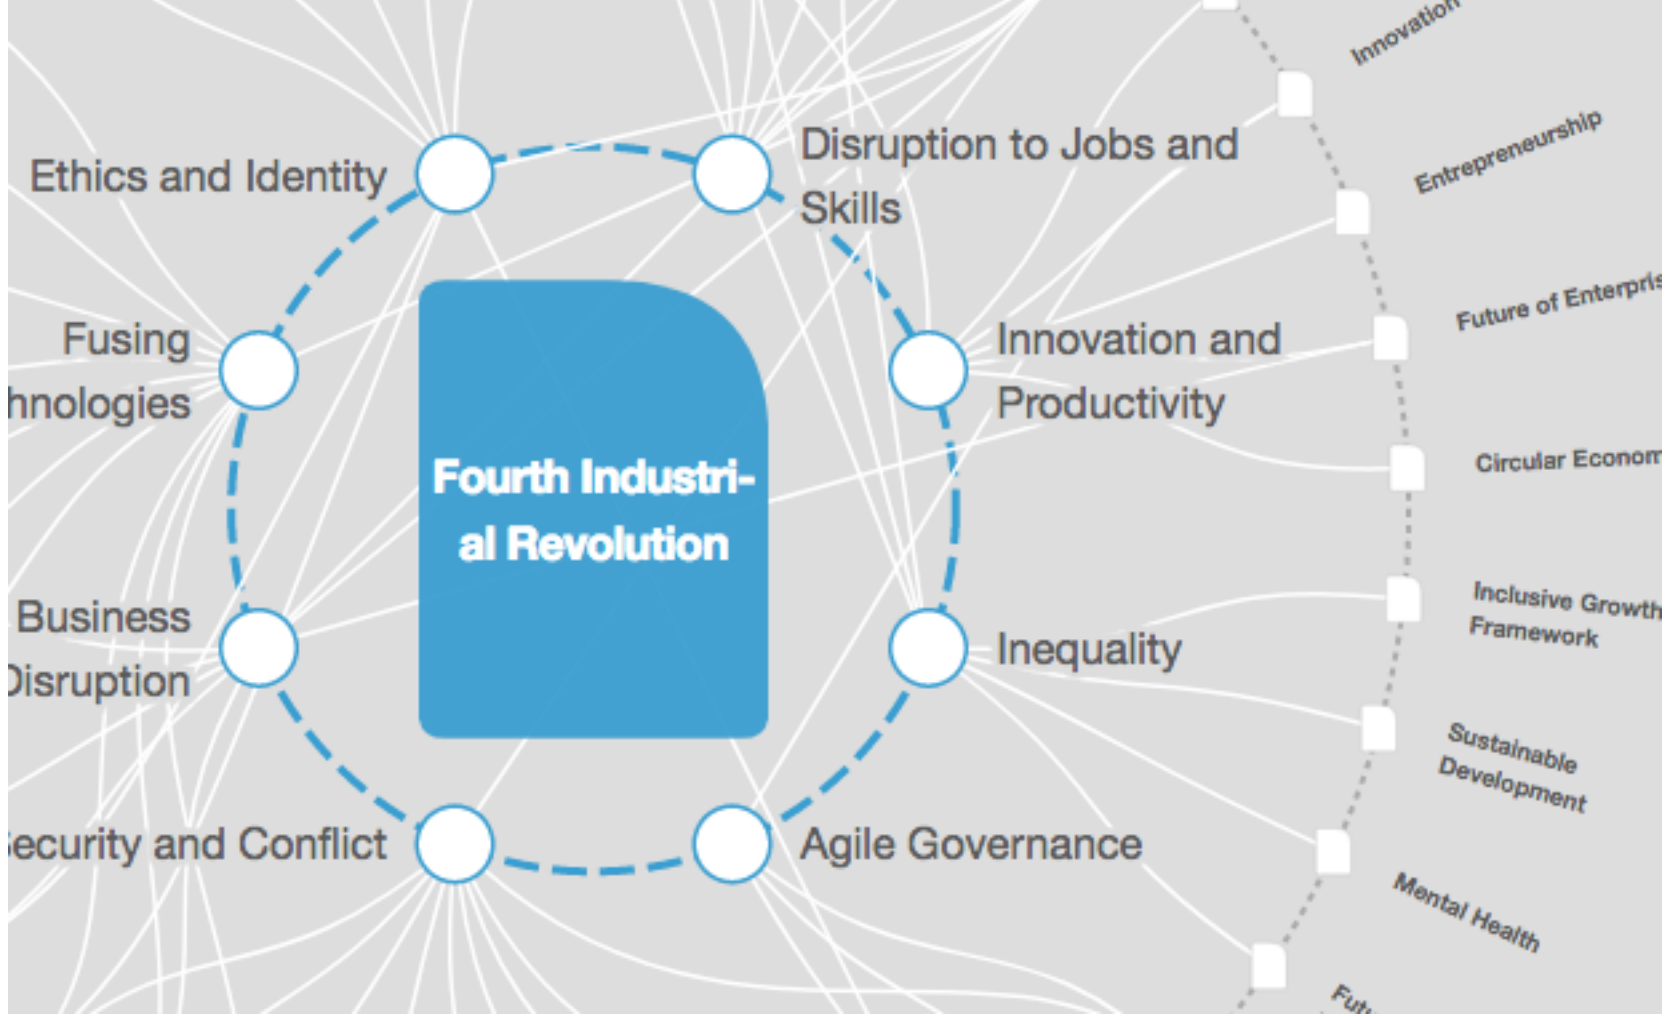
Fourth Industrial Revolution

Ethics and Identity

Disruption to Jobs and Skills

Fusing
hnologies

Innovation and Productivity

Business
Disruption

Inequality

ecurity and Conflict

Agile Governance

Innovation

Entrepreneurship

Future of Enterpris

Circular Econom

Inclusive Growth Framework

Sustainable Development

Mental Health

Fut